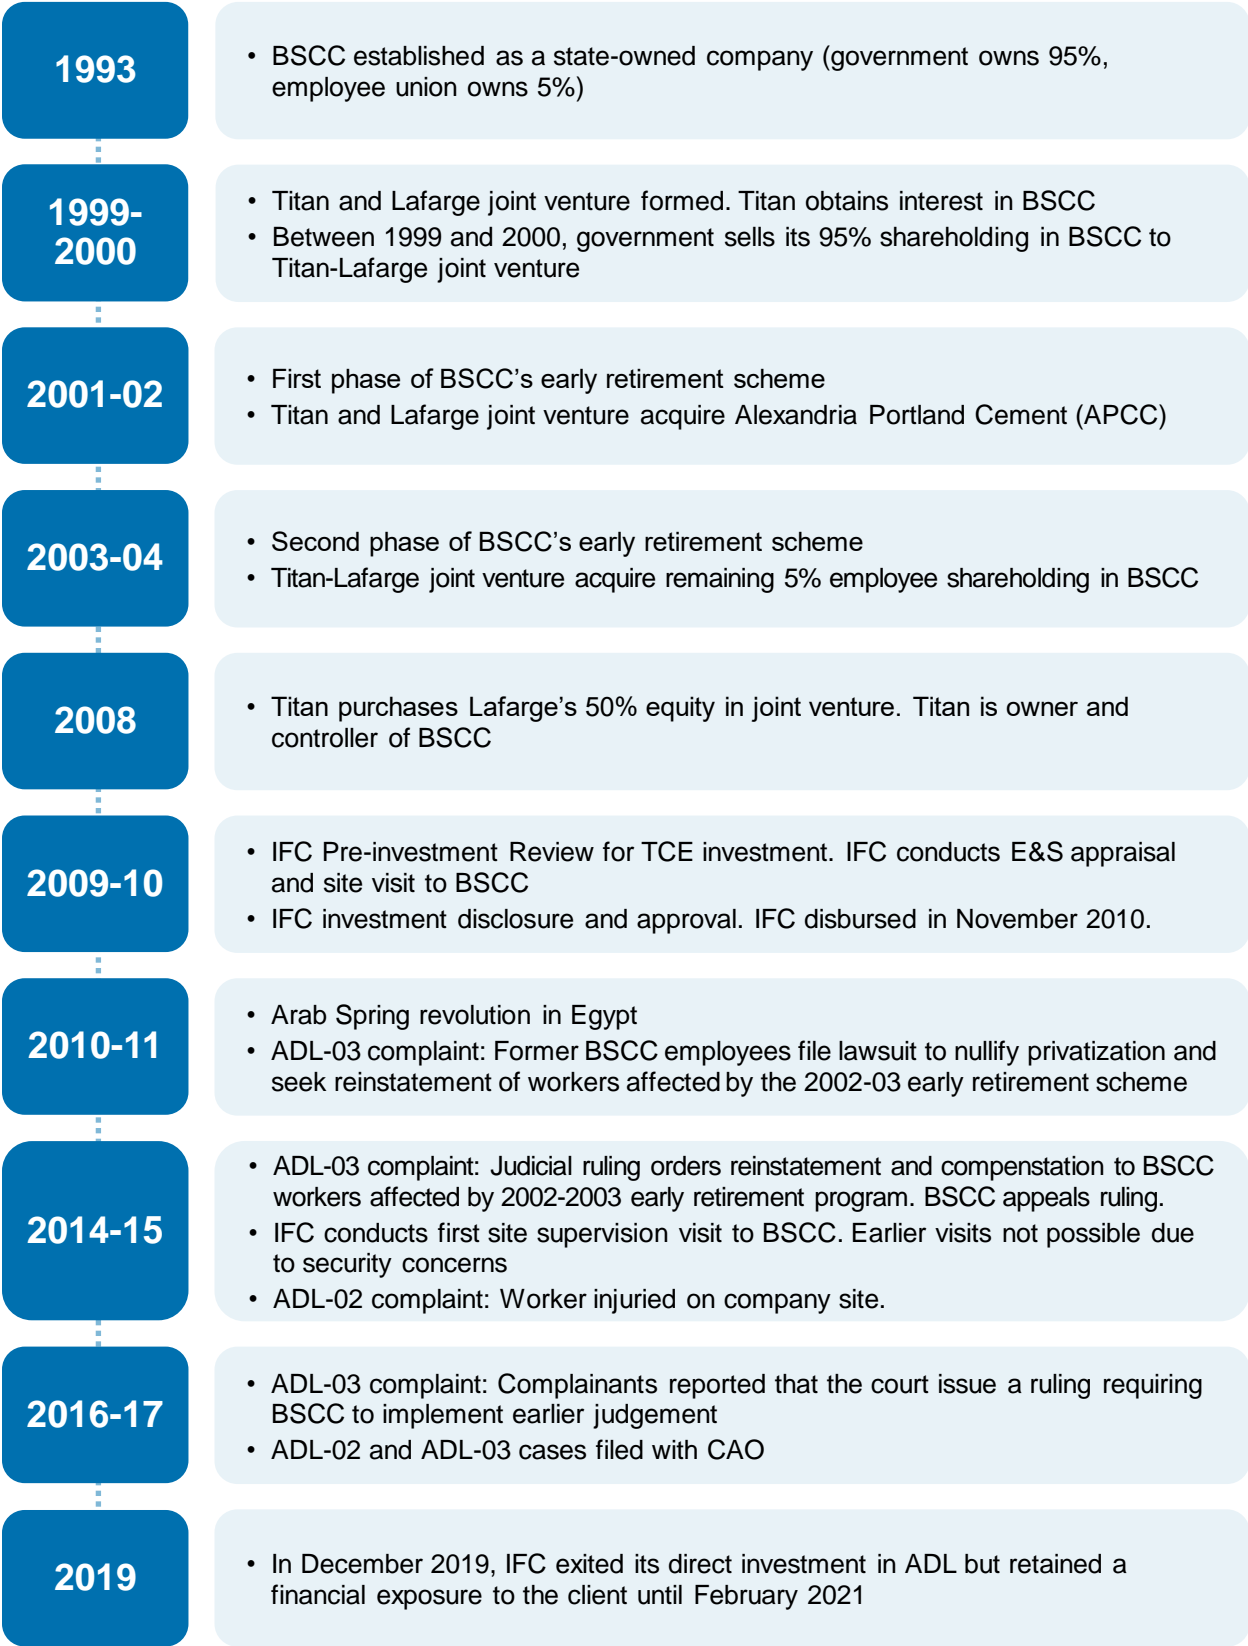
1993

• BSCC established as a state-owned company (government owns 95%, employee union owns 5%)

1999-2000

• Titan and Lafarge joint venture formed. Titan obtains interest in BSCC
• Between 1999 and 2000, government sells its 95% shareholding in BSCC to Titan-Lafarge joint venture

2001-02

• First phase of BSCC's early retirement scheme
• Titan and Lafarge joint venture acquire Alexandria Portland Cement (APCC)

2003-04

• Second phase of BSCC's early retirement scheme
• Titan-Lafarge joint venture acquire remaining 5% employee shareholding in BSCC

2008

• Titan purchases Lafarge's 50% equity in joint venture. Titan is owner and controller of BSCC

2009-10

• IFC Pre-investment Review for TCE investment. IFC conducts E&S appraisal and site visit to BSCC
• IFC investment disclosure and approval. IFC disbursed in November 2010.

2010-11

• Arab Spring revolution in Egypt
• ADL-03 complaint: Former BSCC employees file lawsuit to nullify privatization and seek reinstatement of workers affected by the 2002-03 early retirement scheme

2014-15

• ADL-03 complaint: Judicial ruling orders reinstatement and compensation to BSCC workers affected by 2002-2003 early retirement program. BSCC appeals ruling.
• IFC conducts first site supervision visit to BSCC. Earlier visits not possible due to security concerns
• ADL-02 complaint: Worker injuried on company site.

2016-17

• ADL-03 complaint: Complainants reported that the court issue a ruling requiring BSCC to implement earlier judgement
• ADL-02 and ADL-03 cases filed with CAO

2019

• In December 2019, IFC exited its direct investment in ADL but retained a financial exposure to the client until February 2021